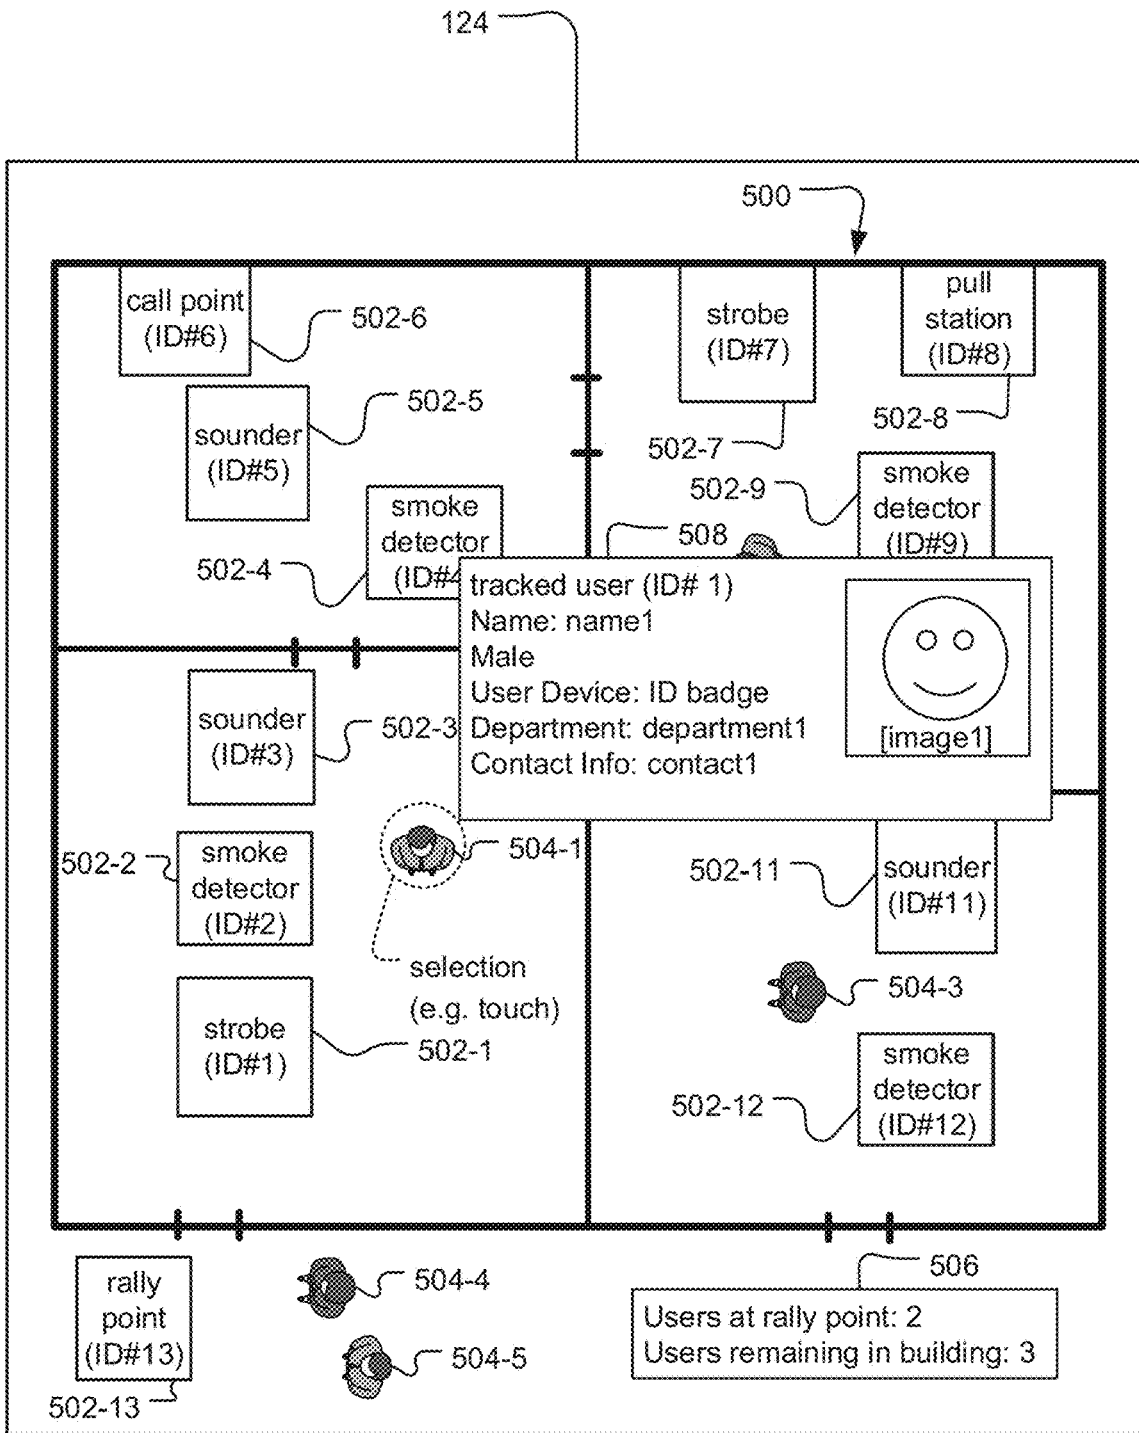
124

500

call point (ID#6)

502-6

sounder (ID#5)

502-5

smoke detector (ID#4

502-4

strobe (ID#7)

pull station (ID#8)

502-8

502-7

502-9

smoke detector (ID#9)

508

tracked user (ID# 1)
Name: name1
Male
User Device: ID badge
Department: department1
Contact Info: contact1

[image1]

sounder (ID#3)

502-3

502-2

smoke detector (ID#2)

504-1

selection (e.g. touch)

strobe (ID#1)

502-1

502-11

sounder (ID#11)

504-3

502-12

smoke detector (ID#12)

rally point (ID#13)

502-13

504-4

504-5

506

Users at rally point: 2
Users remaining in building: 3